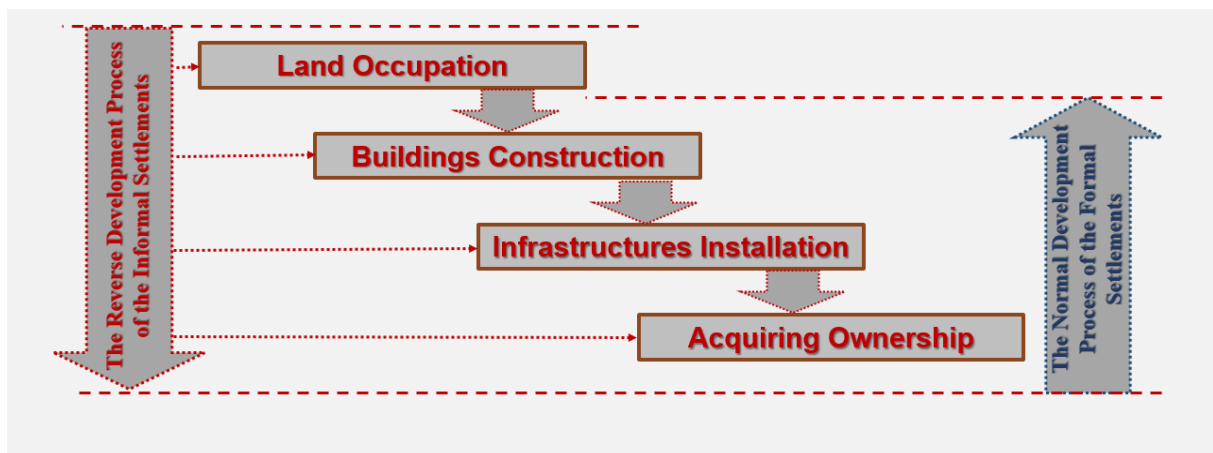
The Reverse Development Process of the Informal Settlements

Land Occupation

Buildings Construction

Infrastructures Installation

Acquiring Ownership

The Normal Development Process of the Formal Settlements